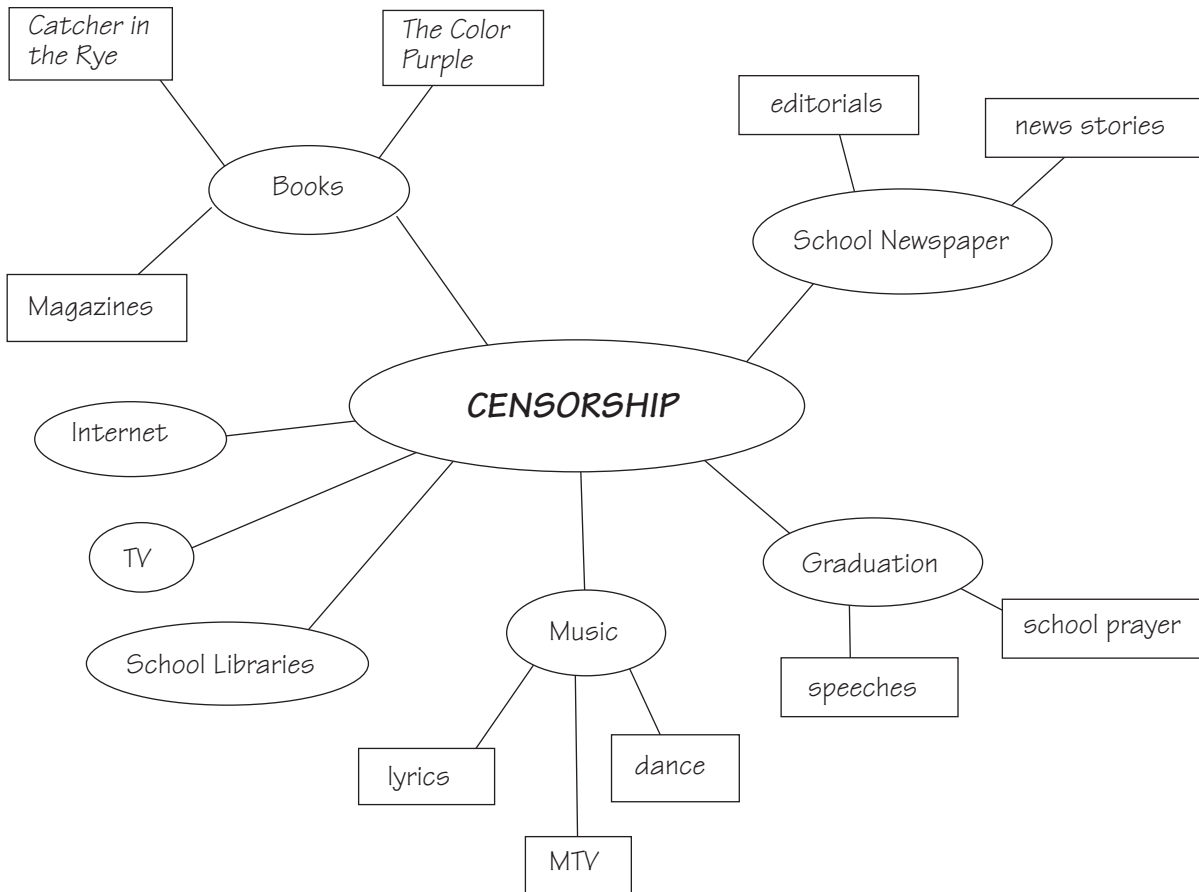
Catcher in the Rye

The Color Purple

editorials

news stories

Books

School Newspaper

Magazines

CENSORSHIP

Internet

TV

Graduation

School Libraries

Music

school prayer

speeches

lyrics

dance

MTV